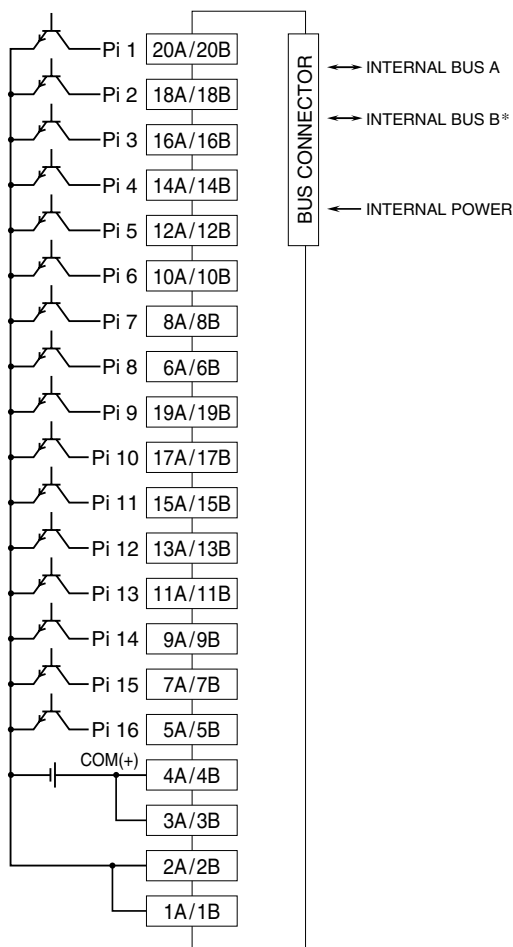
Pi 1 20A/20B
Pi 2 18A/18B
Pi 3 16A/16B
Pi 4 14A/14B
Pi 5 12A/12B
Pi 6 10A/10B
Pi 7 8A/8B
Pi 8 6A/6B
Pi 9 19A/19B
Pi 10 17A/17B
Pi 11 15A/15B
Pi 12 13A/13B
Pi 13 11A/11B
Pi 14 9A/9B
Pi 15 7A/7B
Pi 16 5A/5B
COM(+) 4A/4B
3A/3B
2A/2B
1A/1B

BUS CONNECTOR
INTERNAL BUS A
INTERNAL BUS B*
INTERNAL POWER